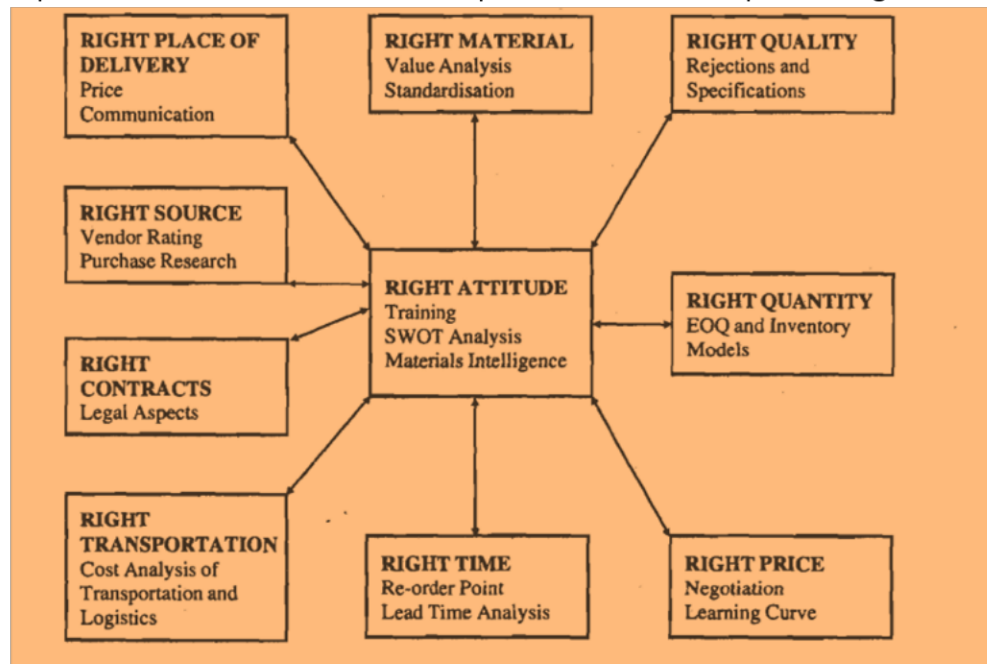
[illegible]

RIGHT PLACE OF DELIVERY
Price
Communication

RIGHT MATERIAL
Value Analysis
Standardisation

RIGHT QUALITY
Rejections and
Specifications

RIGHT SOURCE
Vendor Rating
Purchase Research

RIGHT ATTITUDE
Training
SWOT Analysis
Materials Intelligence

RIGHT QUANTITY
EOQ and Inventory
Models

RIGHT CONTRACTS
Legal Aspects

RIGHT TRANSPORTATION
Cost Analysis of
Transportation and
Logistics

RIGHT TIME
Re-order Point
Lead Time Analysis

RIGHT PRICE
Negotiation
Learning Curve